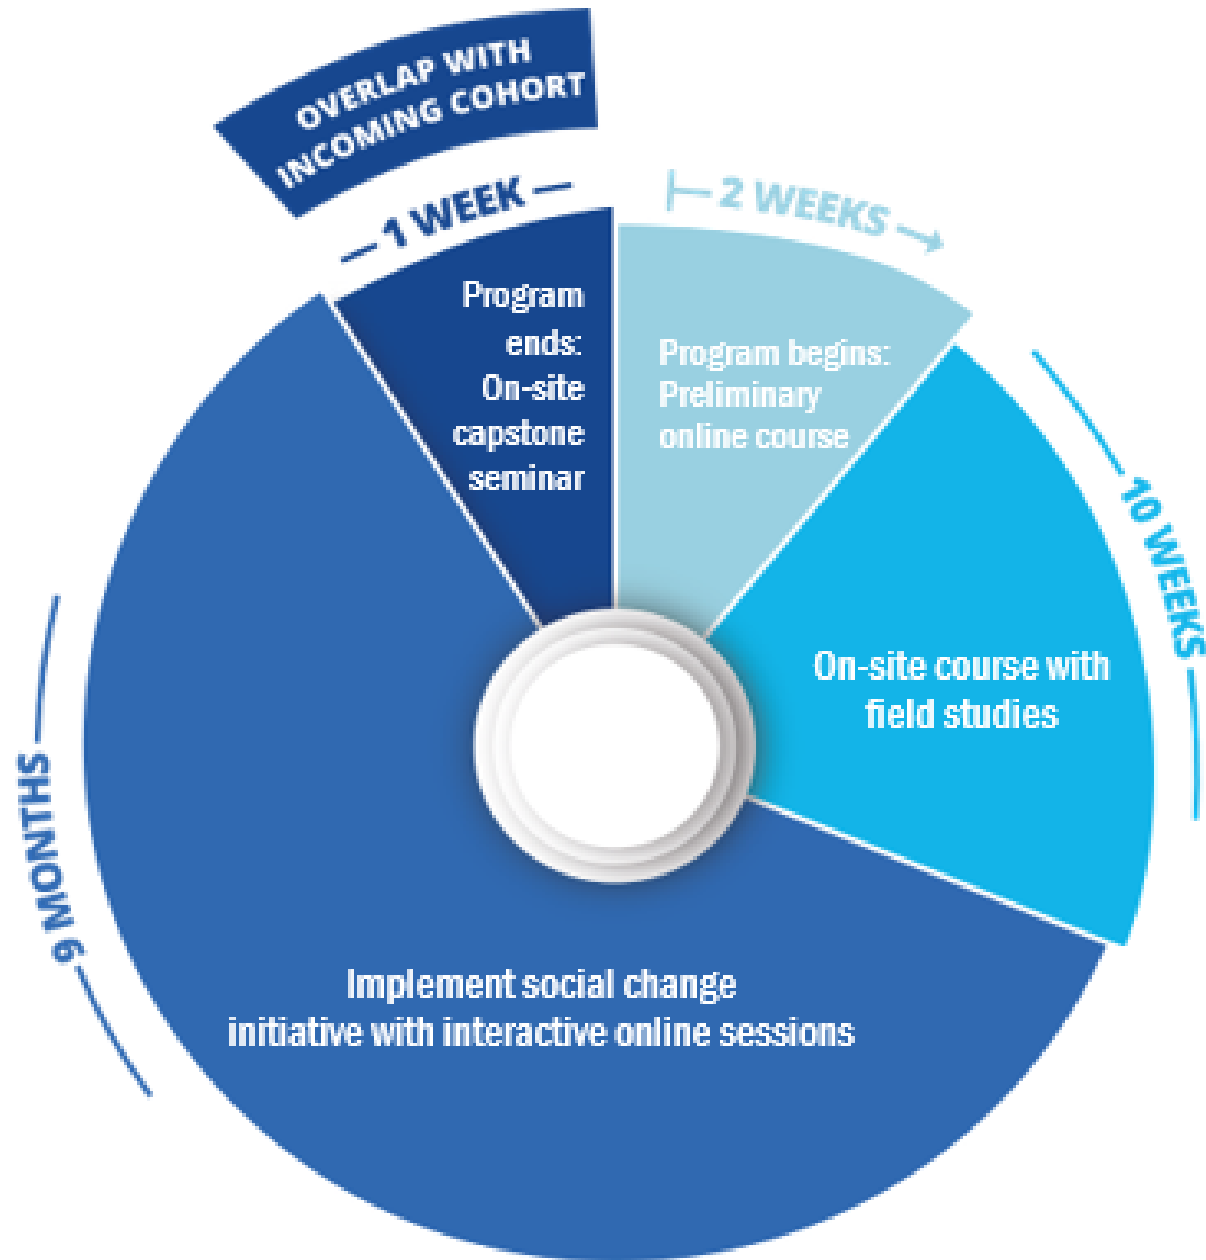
OVERLAP WITH INCOMING COHORT

1 WEEK

Program ends: On-site capstone seminar

2 WEEKS

Program begins: Preliminary online course

10 WEEKS

On-site course with field studies

9 MONTHS

Implement social change initiative with interactive online sessions